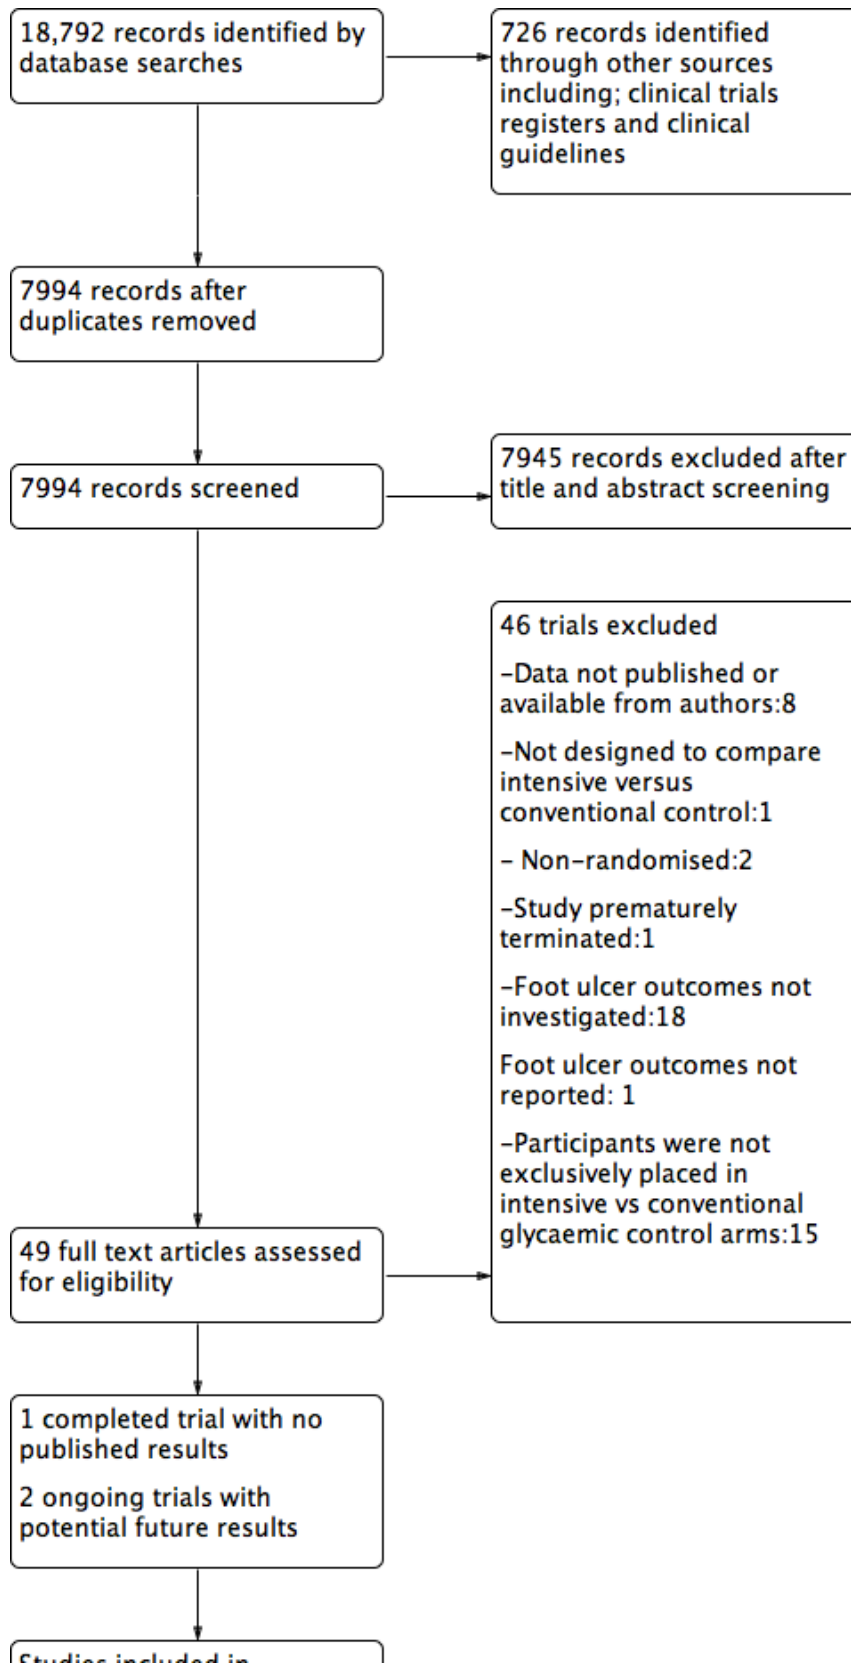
18,792 records identified by database searches

726 records identified through other sources including; clinical trials registers and clinical guidelines

7994 records after duplicates removed

7994 records screened

7945 records excluded after title and abstract screening

46 trials excluded

-Data not published or available from authors:8

-Not designed to compare intensive versus conventional control:1

- Non-randomised:2

-Study prematurely terminated:1

-Foot ulcer outcomes not investigated:18

Foot ulcer outcomes not reported: 1

-Participants were not exclusively placed in intensive vs conventional glycaemic control arms:15

49 full text articles assessed for eligibility

1 completed trial with no published results

2 ongoing trials with potential future results

Studies included in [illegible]